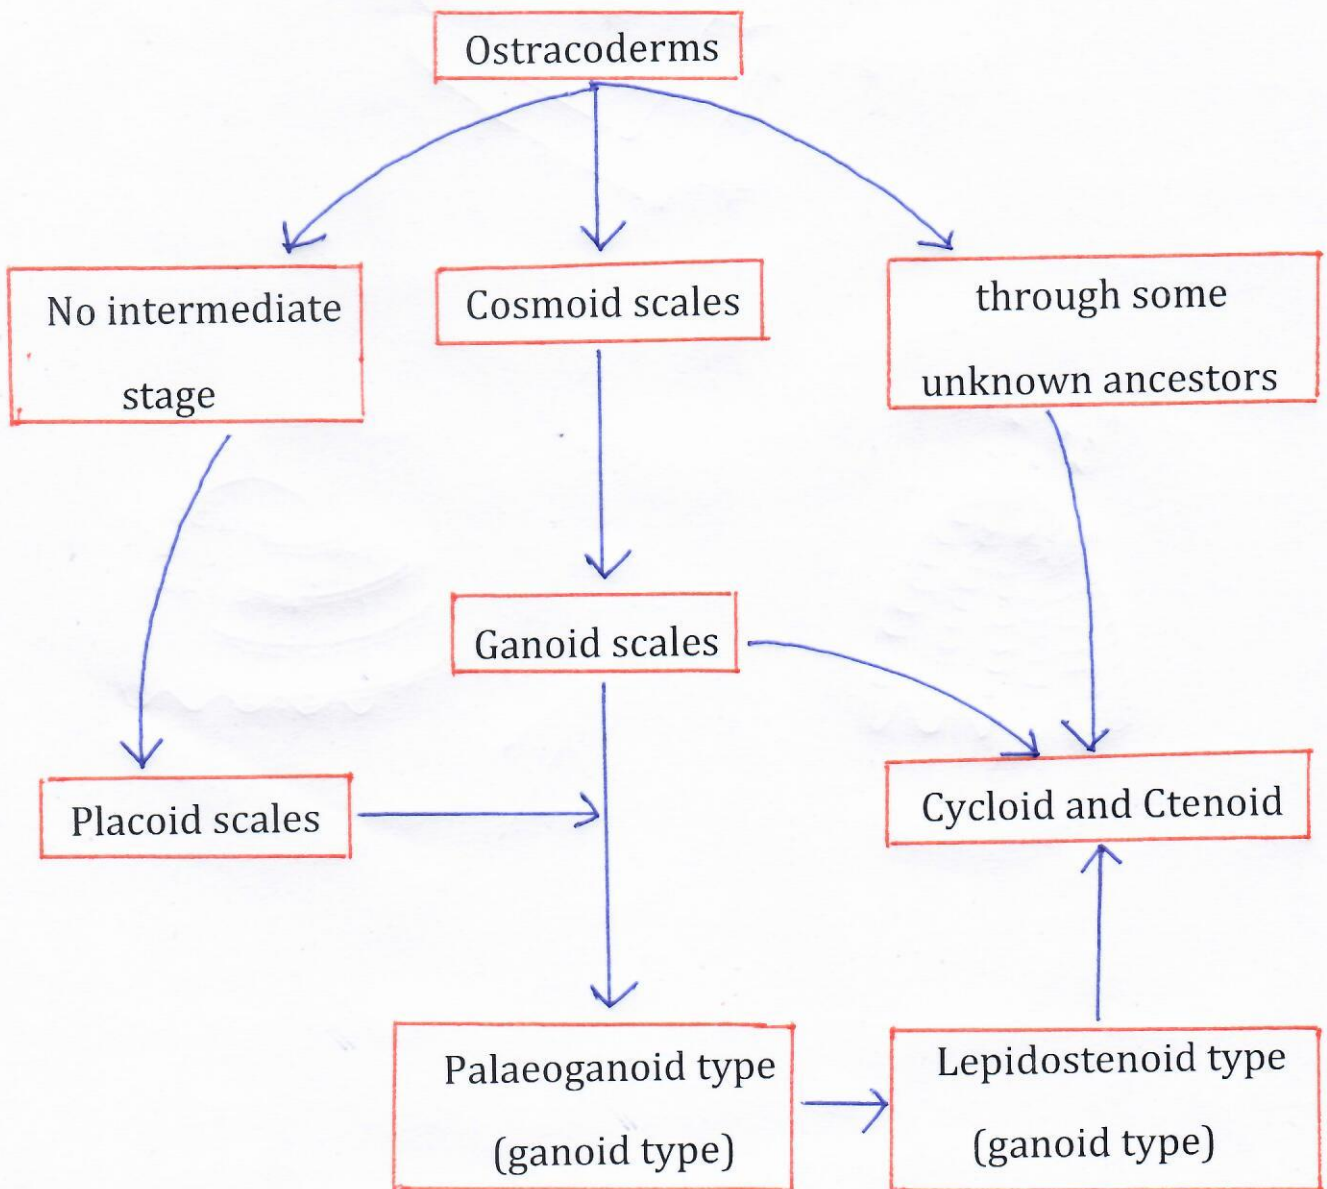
Ostracoderms

No intermediate stage

Cosmoid scales

through some unknown ancestors

Ganoid scales

Placoid scales

Cycloid and Ctenoid

Palaeoganoid type (ganoid type)

Lepidostenoid type (ganoid type)